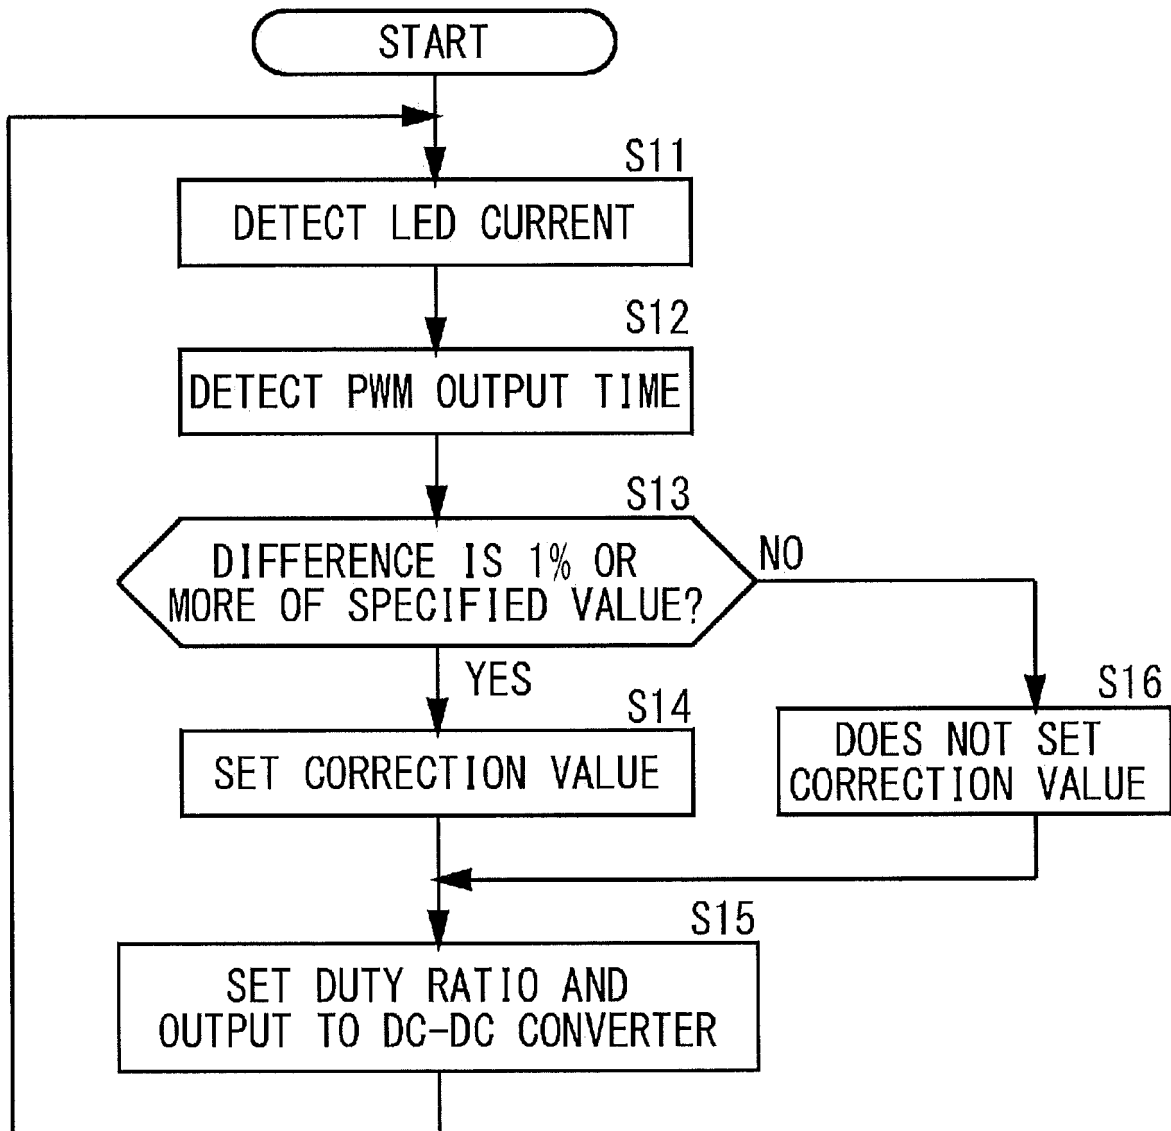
START

S11
DETECT LED CURRENT

S12
DETECT PWM OUTPUT TIME

S13
DIFFERENCE IS 1% OR MORE OF SPECIFIED VALUE?

NO

YES

S14
SET CORRECTION VALUE

S16
DOES NOT SET CORRECTION VALUE

S15
SET DUTY RATIO AND OUTPUT TO DC-DC CONVERTER